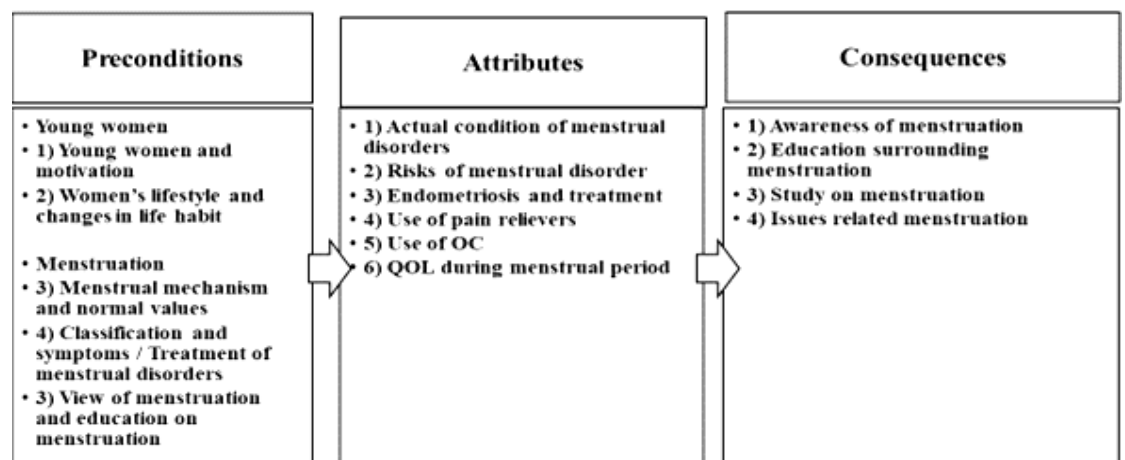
Preconditions

• Young women
• 1) Young women and motivation
• 2) Women's lifestyle and changes in life habit

• Menstruation
• 3) Menstrual mechanism and normal values
• 4) Classification and symptoms / Treatment of menstrual disorders
• 3) View of menstruation and education on menstruation

Attributes

• 1) Actual condition of menstrual disorders
• 2) Risks of menstrual disorder
• 3) Endometriosis and treatment
• 4) Use of pain relievers
• 5) Use of OC
• 6) QOL during menstrual period

Consequences

• 1) Awareness of menstruation
• 2) Education surrounding menstruation
• 3) Study on menstruation
• 4) Issues related menstruation